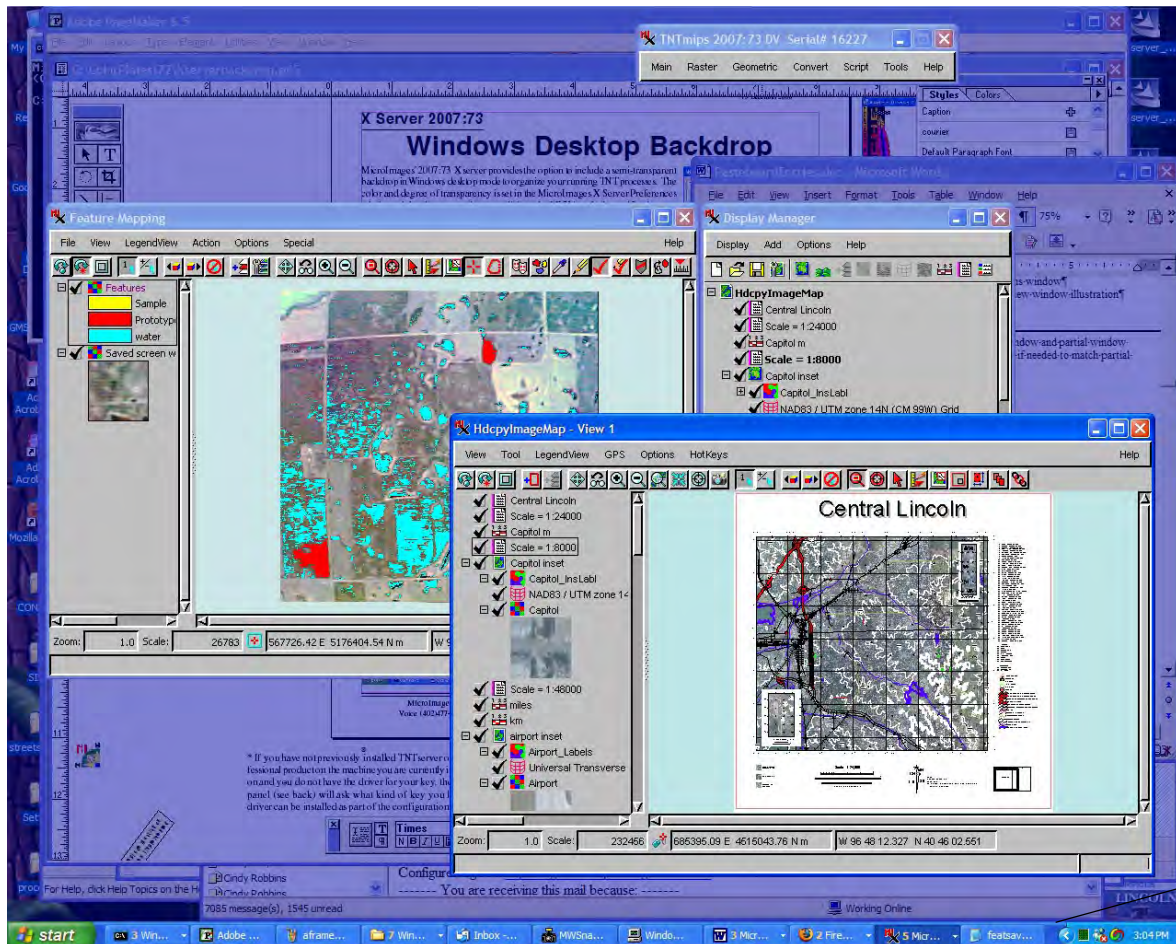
Adobe PageMaker 6.5

TNTmips 2007:73.0V Serial# 16227

Main Raster Geometric Convert Script Tools Help

X Server 2007:73

Windows Desktop Backdrop

MicroImages' 2007:73 X server provides the option to include a semi-transparent backdrop in Windows desktop mode to organize your running TNT processes. The color and degree of transparency is set in the MicroImages X Server Preferences

Styles Colors
Caption
courier
Default Paragraph Font

Microsoft Word
File Edit View Insert Format Tools Table Window Help
75%

s-window¶
ew-window-illustration¶
dow-and-partial-window-
if-needed-to-match-partial-

Feature Mapping
File View LegendView Action Options Special Help
Features
Sample
Prototype
water
Saved screen w

Zoom: 1.0 Scale: 26783 567726.42 E 5176404.54 N m W 9

Display Manager
Display Add Options Help
HdcpyImageMap
Central Lincoln
Scale = 1:24000
Capitol m
Scale = 1:8000
Capitol inset
Capitol_InsLabl
NAD83 / UTM zone 14N (CM 99W) Grid

HdcpyImageMap - View 1
View Tool LegendView GPS Options HotKeys Help
Central Lincoln
Scale = 1:24000
Capitol m
Scale = 1:8000
Capitol inset
Capitol_InsLabl
NAD83 / UTM zone 14
Capitol
Scale = 1:46000
miles
km
airport inset
Airport_Labels
Universal Transverse
Airport

Central Lincoln

Zoom: 1.0 Scale: 232456 685395.09 E 4615043.76 N m W 96 48 12.327 N 40 46 02.651

MicroImages
Voice (402)477-

* If you have not previously installed TNTserver or fessional product on the machine you are currently i on and you do not have the driver for your key, the panel (see back) will ask what kind of key you l driver can be installed as part of the configuration

Times

Cindy Robbins
Cindy Robbins
For Help, click Help Topics on the H
7085 message(s), 1545 unread
Configure
-------- You are receiving this mail because: -------
Working Online

LINCOLN

start 3 Win... Adobe ... aframe... 7 Win... Inbox -... MWSna... Windo... 3 Micr... 2 Fire... 5 Micr... featsav... 3:04 PM